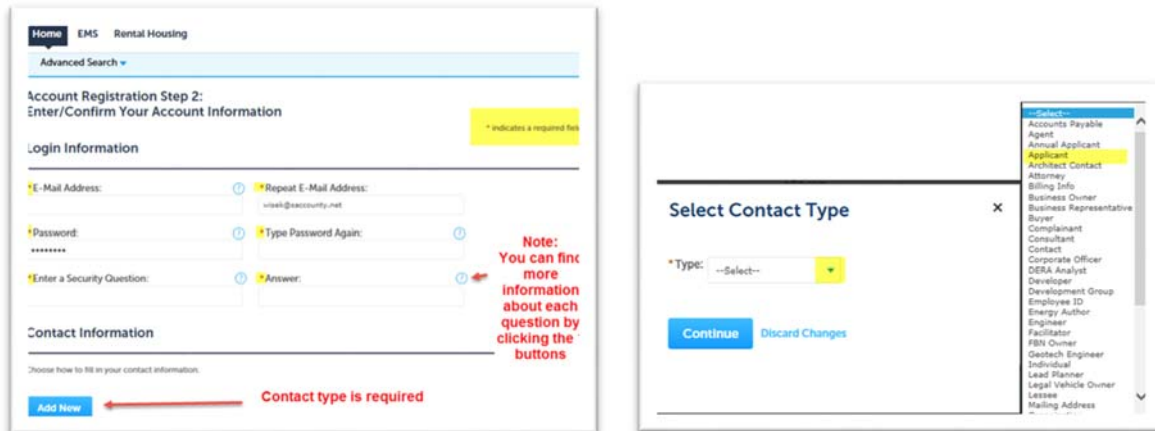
Home EMS Rental Housing

Advanced Search ▾

Account Registration Step 2:
Enter/Confirm Your Account Information

* indicates a required fiel

Login Information

*E-Mail Address:

*Repeat E-Mail Address:
wisek@saccounty.net

*Password:
********

*Type Password Again:

*Enter a Security Question:

*Answer:

Note:
You can find more information about each question by clicking the buttons

Contact Information

Choose how to fill in your contact information.

Add New

Contact type is required

Select Contact Type

×

*Type: --Select--

Continue Discard Changes

--Select--
Accounts Payable
Agent
Annual Applicant
Applicant
Architect Contact
Attorney
Billing Info
Business Owner
Business Representative
Buyer
Complainant
Consultant
Contact
Corporate Officer
DERA Analyst
Developer
Development Group
Employee ID
Energy Author
Engineer
Facilitator
FBN Owner
Geotech Engineer
Individual
Lead Planner
Legal Vehicle Owner
Lessee
Mailing Address